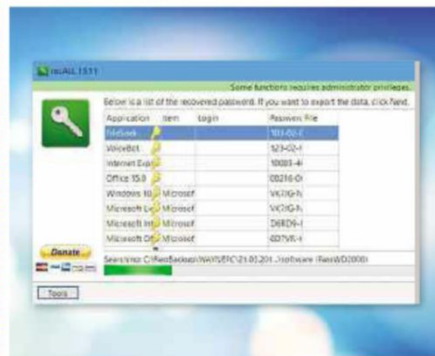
recALL 15.11

Some functions requires administrator privileges.

Below is a list of the recovered password. If you want to export the data, click Next.

| Application | Item | Login | Password | File |
|---|---|---|---|---|
| FileSeek | | | 103-02-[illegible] | |
| VoiceBot | | | 123-02-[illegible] | |
| Internet Exp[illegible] | | | 10003-4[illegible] | |
| Office 15.0 | | | 08216-0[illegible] | |
| Windows 10 | Microsof | | VK7JG-N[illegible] | |
| Microsoft L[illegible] | Microsof | | VK7JG-N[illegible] | |
| Microsoft In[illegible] | Microsof | | D6RD9-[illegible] | |
| Microsoft Of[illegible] | Microsof | | 6D7VR-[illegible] | |

Donate

Searching: C:\RegBackup\WAXPERC\21.03.201...\software (RegWD2000)

Tools